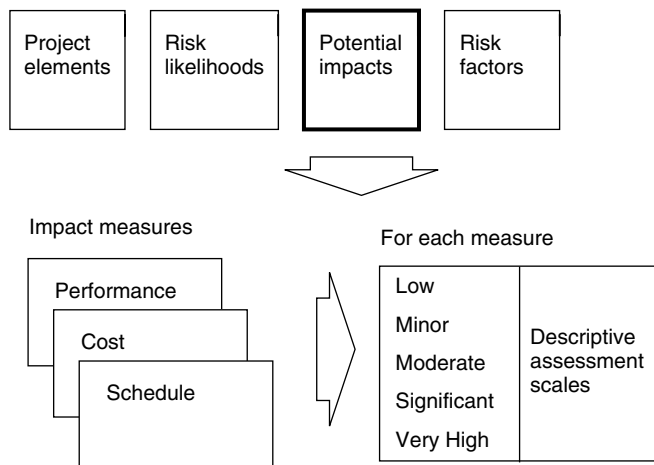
Project elements

Risk likelihoods

Potential impacts

Risk factors

Impact measures

Performance

Cost

Schedule

For each measure

Low

Minor

Moderate

Significant

Very High

Descriptive assessment scales